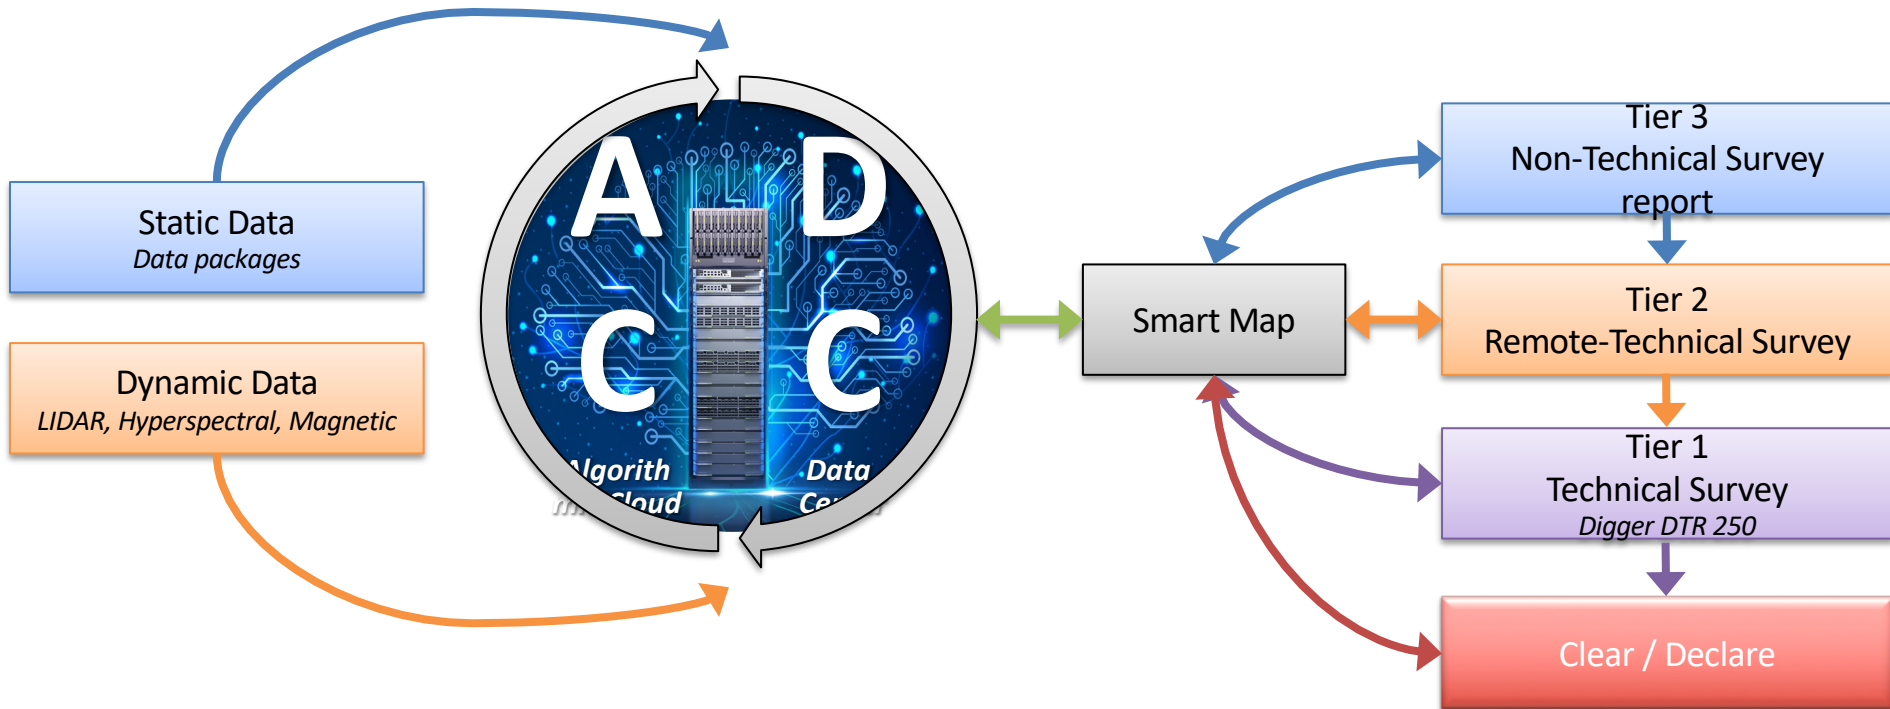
Static Data
Data packages

Dynamic Data
LIDAR, Hyperspectral, Magnetic

A D
C C

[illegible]lgorith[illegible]
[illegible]Cloud

Data
Ce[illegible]

Smart Map

Tier 3
Non-Technical Survey report

Tier 2
Remote-Technical Survey

Tier 1
Technical Survey
Digger DTR 250

Clear / Declare